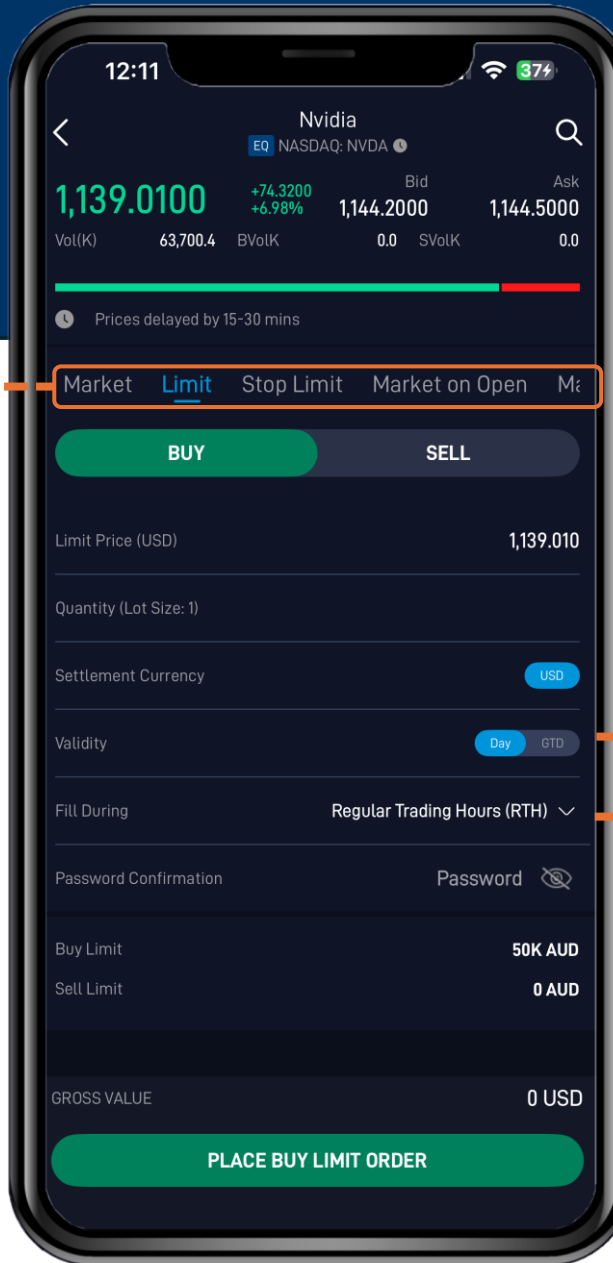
12:11

37

Nvidia
EQ NASDAQ: NVDA

1,139.0100
+74.3200
+6.98%
Bid
1,144.2000
Ask
1,144.5000
Vol(K) 63,700.4 BVolK 0.0 SVolK 0.0

Prices delayed by 15-30 mins

Market Limit Stop Limit Market on Open Ma

BUY SELL

Limit Price (USD) 1,139.010

Quantity (Lot Size: 1)

Settlement Currency USD

Validity Day GTD

Fill During Regular Trading Hours (RTH)

Password Confirmation Password

Buy Limit 50K AUD
Sell Limit 0 AUD

GROSS VALUE 0 USD

PLACE BUY LIMIT ORDER